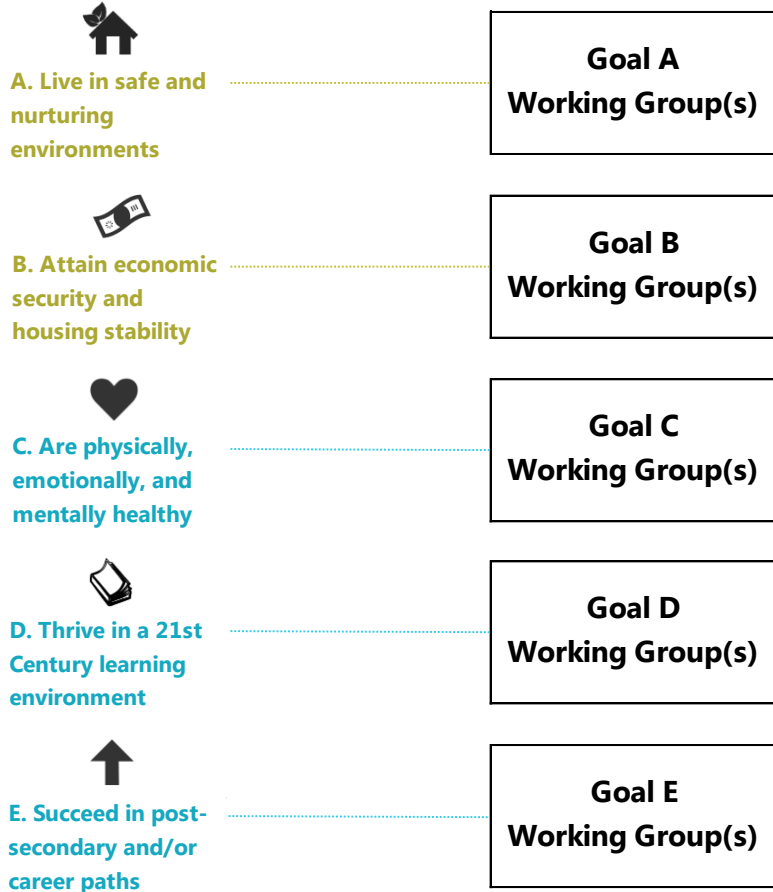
A. Live in safe and nurturing environments

Goal A
Working Group(s)

B. Attain economic security and housing stability

Goal B
Working Group(s)

C. Are physically, emotionally, and mentally healthy

Goal C
Working Group(s)

D. Thrive in a 21st Century learning environment

Goal D
Working Group(s)

E. Succeed in post-secondary and/or career paths

Goal E
Working Group(s)